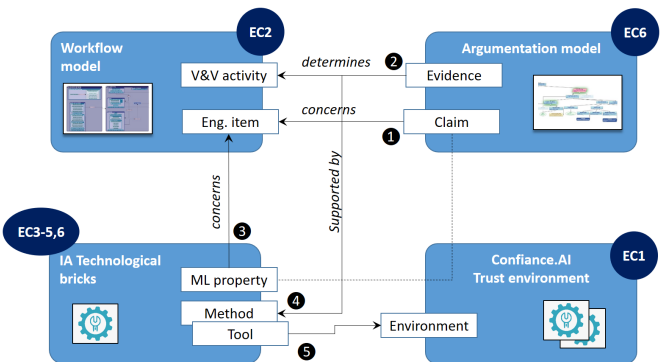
EC2

Workflow model

V&V activity

Eng. item

determines

2

concerns

EC6

Argumentation model

Evidence

Claim

1

Supported by

concerns

3

EC3-5,6

IA Technological bricks

ML property

Method

Tool

4

5

EC1

Confiance.AI Trust environment

Environment